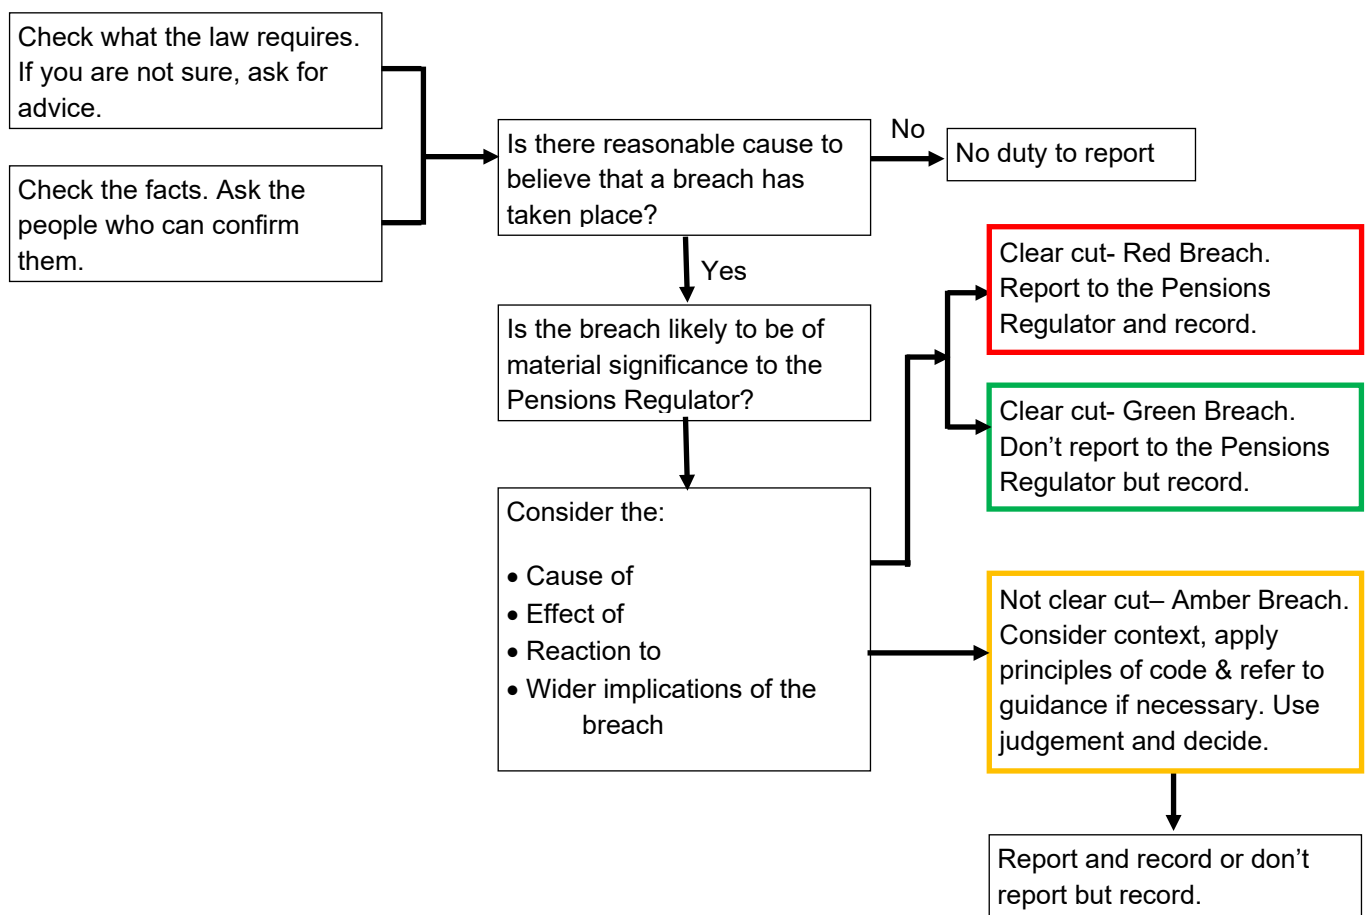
Check what the law requires. If you are not sure, ask for advice.

Check the facts. Ask the people who can confirm them.

Is there reasonable cause to believe that a breach has taken place?

No

No duty to report

Yes

Is the breach likely to be of material significance to the Pensions Regulator?

Consider the:

• Cause of
• Effect of
• Reaction to
• Wider implications of the breach

Clear cut- Red Breach. Report to the Pensions Regulator and record.

Clear cut- Green Breach. Don’t report to the Pensions Regulator but record.

Not clear cut– Amber Breach. Consider context, apply principles of code & refer to guidance if necessary. Use judgement and decide.

Report and record or don’t report but record.